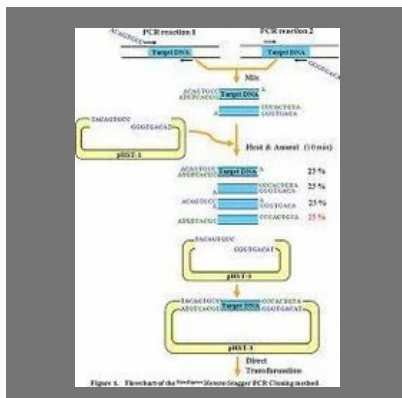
PCR reaction 1

PCR reaction 2

Target DNA

Target DNA

Mix

Target DNA

Heat & Anneal (10 min)

pHST-1

Target DNA

25 %

25 %

25 %

25 %

pHST-1

Target DNA

pHST-1

Direct Transformation

Figure 1. Flowchart of the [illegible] Hetero-Stagger PCR Cloning method.